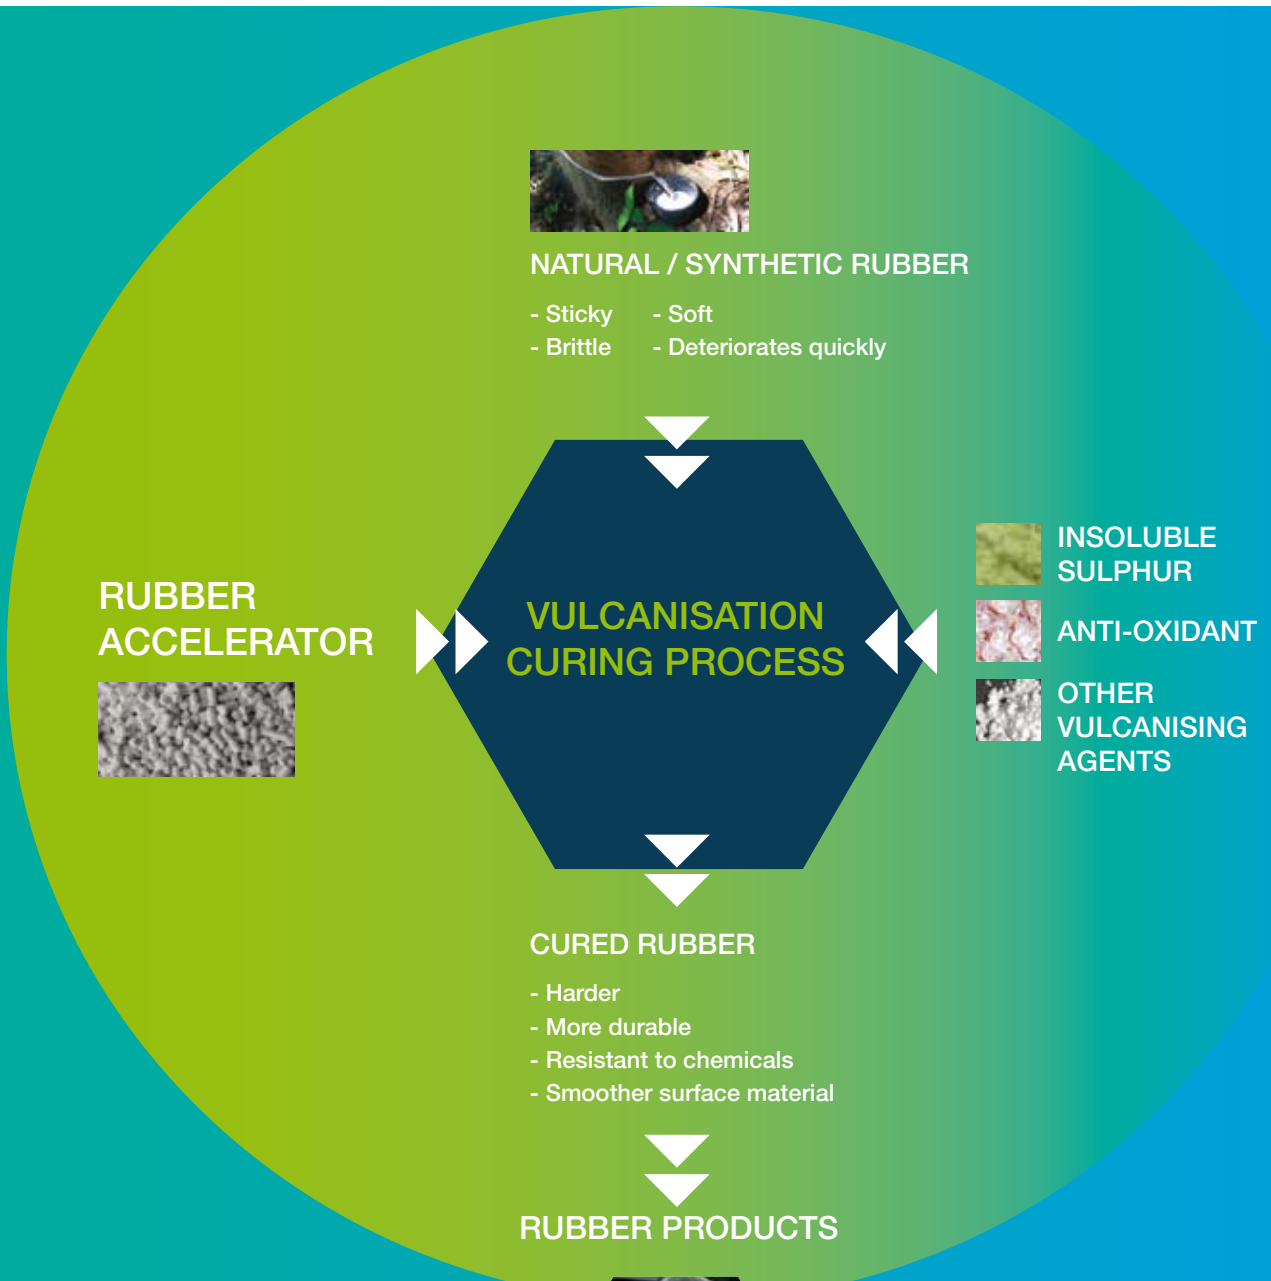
NATURAL / SYNTHETIC RUBBER

- Sticky - Soft
- Brittle - Deteriorates quickly

RUBBER ACCELERATOR

VULCANISATION CURING PROCESS

INSOLUBLE SULPHUR

ANTI-OXIDANT

OTHER VULCANISING AGENTS

CURED RUBBER

- Harder
- More durable
- Resistant to chemicals
- Smoother surface material

RUBBER PRODUCTS